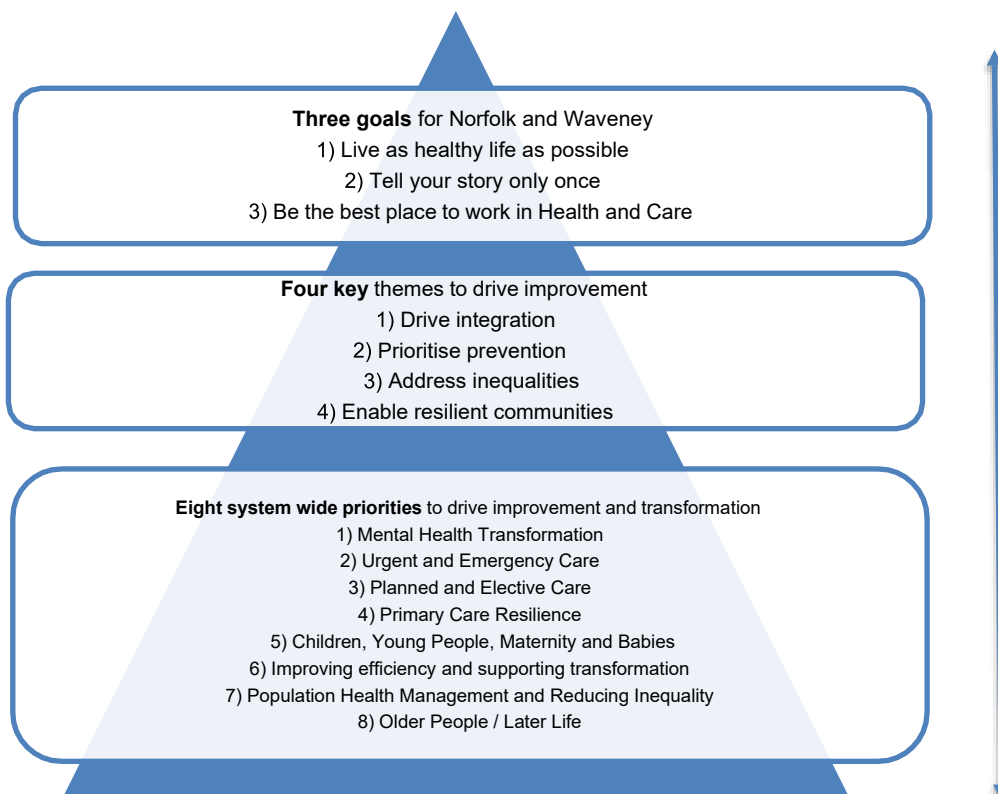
**Three goals** for Norfolk and Waveney
1) Live as healthy life as possible
2) Tell your story only once
3) Be the best place to work in Health and Care

**Four key** themes to drive improvement
1) Drive integration
2) Prioritise prevention
3) Address inequalities
4) Enable resilient communities

**Eight system wide priorities** to drive improvement and transformation
1) Mental Health Transformation
2) Urgent and Emergency Care
3) Planned and Elective Care
4) Primary Care Resilience
5) Children, Young People, Maternity and Babies
6) Improving efficiency and supporting transformation
7) Population Health Management and Reducing Inequality
8) Older People / Later Life